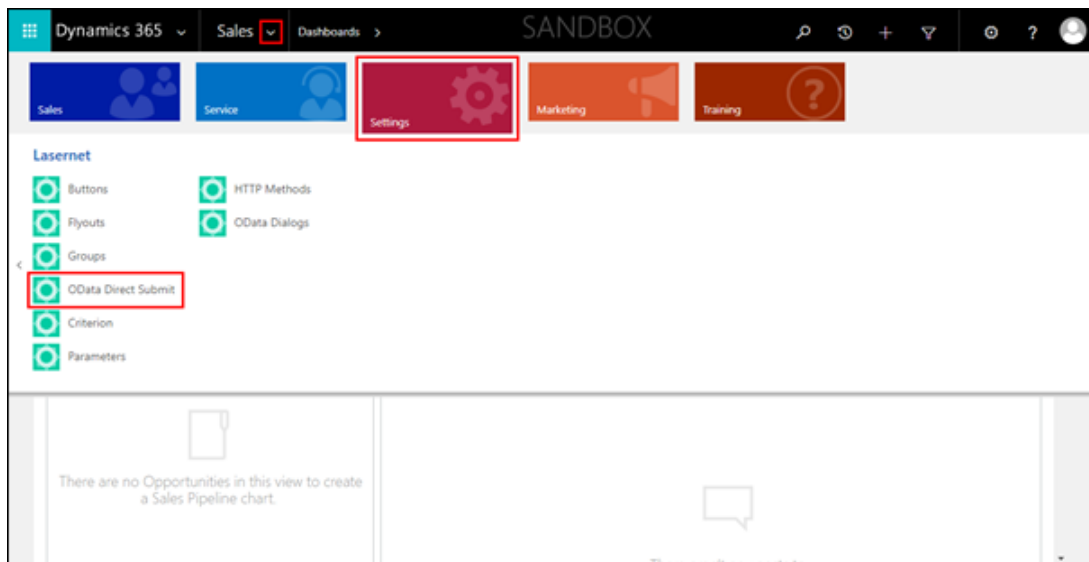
Dynamics 365 Sales Dashboards > SANDBOX

Sales Service Settings Marketing Training

Lasernet

Buttons
Flyouts
Groups
OData Direct Submit
Criterion
Parameters

HTTP Methods
OData Dialogs

There are no Opportunities in this view to create a Sales Pipeline chart.

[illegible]